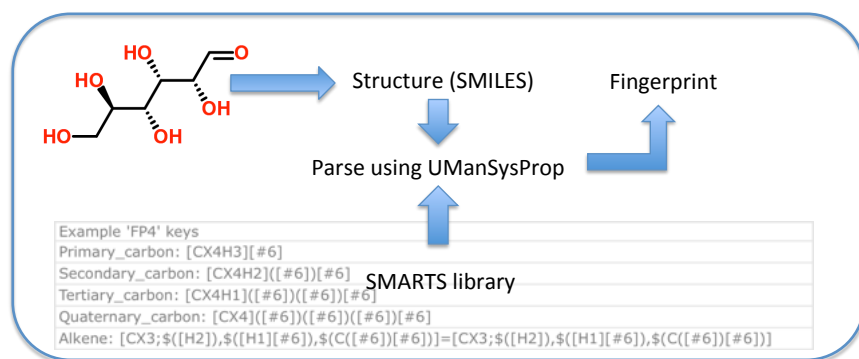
HO
HO
O
HO
OH
OH

Structure (SMILES)

Fingerprint

Parse using UManSysProp

Example 'FP4' keys
Primary_carbon: [CX4H3][#6]
Secondary_carbon: [CX4H2]([#6])[#6]
Tertiary_carbon: [CX4H1]([#6])([#6])[#6]
Quaternary_carbon: [CX4]([#6])([#6])([#6])[#6]
Alkene: [CX3;$([H2]),$([H1][#6]),$(C([#6])[#6])]=[CX3;$([H2]),$([H1][#6]),$(C([#6])[#6])]

SMARTS library